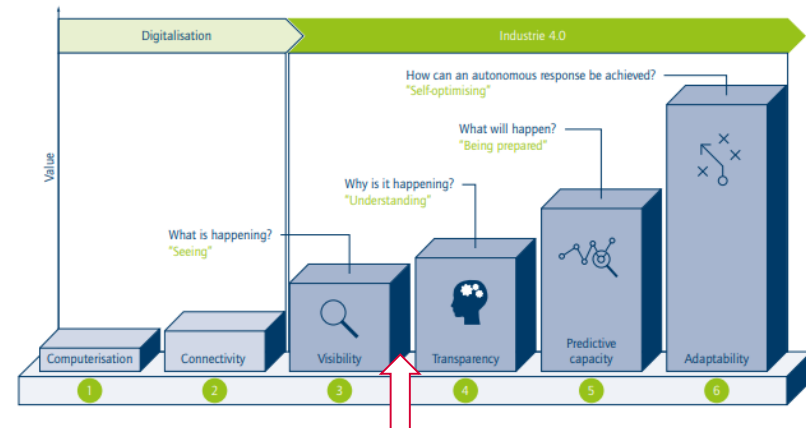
Digitalisation

Industrie 4.0

Value

How can an autonomous response be achieved?
"Self-optimising"

What will happen?
"Being prepared"

Why is it happening?
"Understanding"

What is happening?
"Seeing"

Computerisation

Connectivity

Visibility

Transparency

Predictive capacity

Adaptability

1

2

3

4

5

6